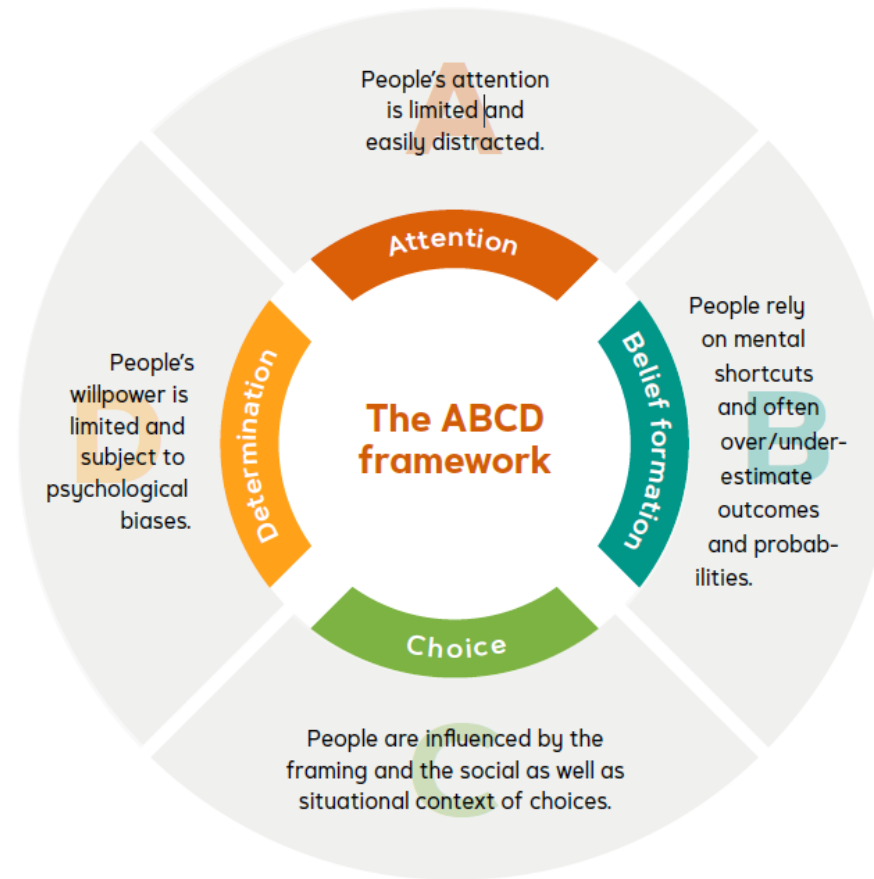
A
People's attention is limited and easily distracted.

Attention

B
People rely on mental shortcuts and often over/underestimate outcomes and probabilities.

Belief formation

The ABCD framework

Choice

C
People are influenced by the framing and the social as well as situational context of choices.

Determination

D
People's willpower is limited and subject to psychological biases.